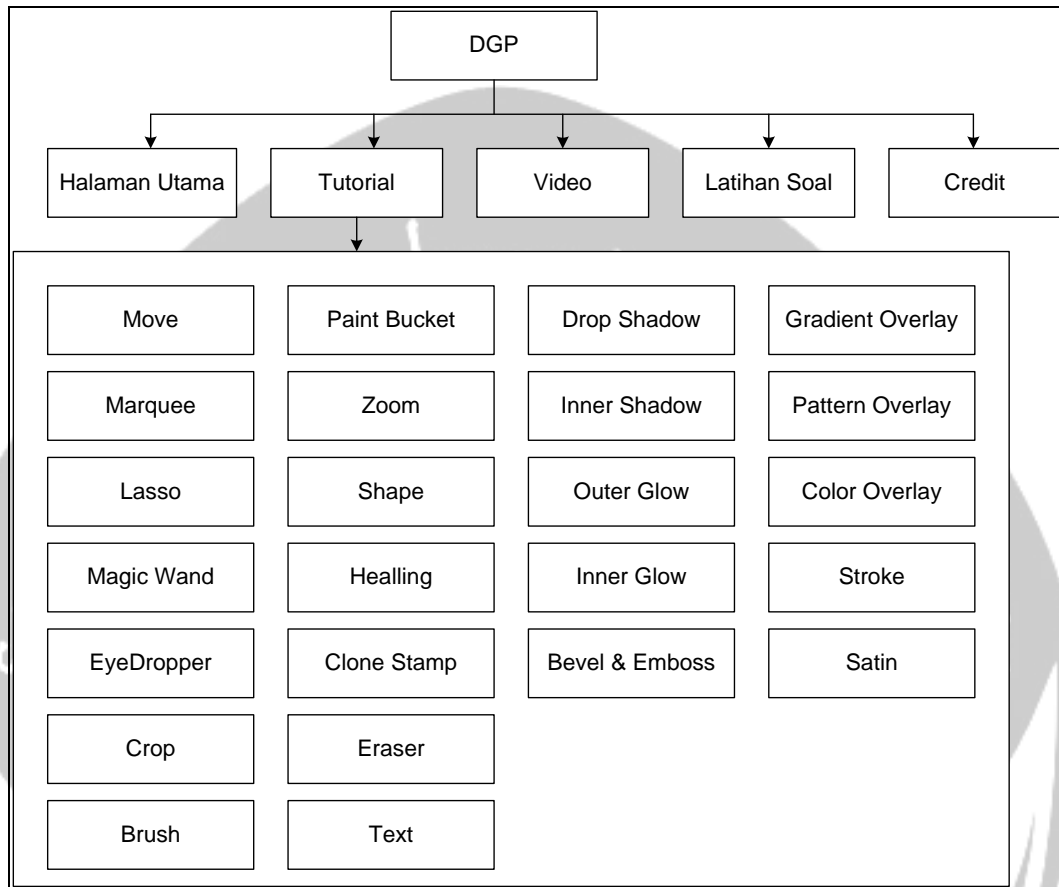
DGP

Halaman Utama

Tutorial

Video

Latihan Soal

Credit

Move

Marquee

Lasso

Magic Wand

EyeDropper

Crop

Brush

Paint Bucket

Zoom

Shape

Healling

Clone Stamp

Eraser

Text

Drop Shadow

Inner Shadow

Outer Glow

Inner Glow

Bevel & Emboss

Gradient Overlay

Pattern Overlay

Color Overlay

Stroke

Satin